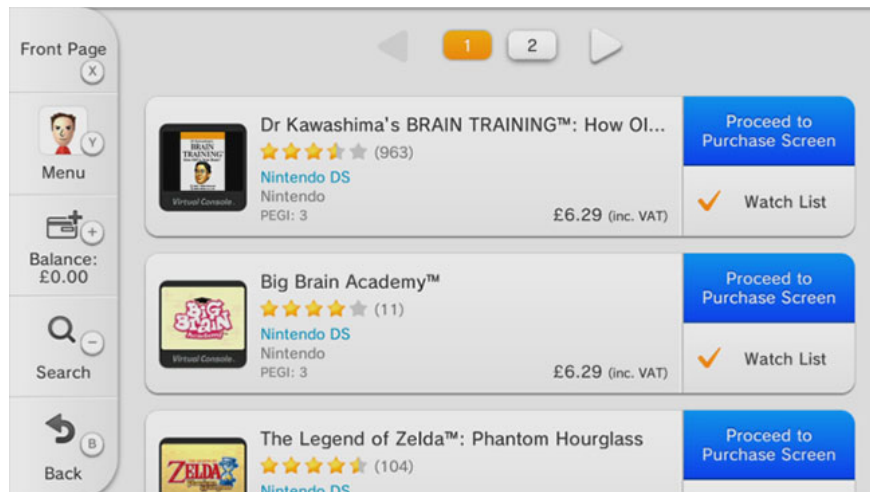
Front Page X

Y

Menu

+

Balance: £0.00

−

Search

B

Back

1 2

BRAIN TRAINING

Virtual Console

Dr Kawashima's BRAIN TRAINING™: How Ol...
(963)
Nintendo DS
Nintendo
PEGI: 3
£6.29 (inc. VAT)

Proceed to Purchase Screen

Watch List

BIG BRAIN

Virtual Console

Big Brain Academy™
(11)
Nintendo DS
Nintendo
PEGI: 3
£6.29 (inc. VAT)

Proceed to Purchase Screen

Watch List

ZELDA

The Legend of Zelda™: Phantom Hourglass
(104)
Nintendo DS

Proceed to Purchase Screen